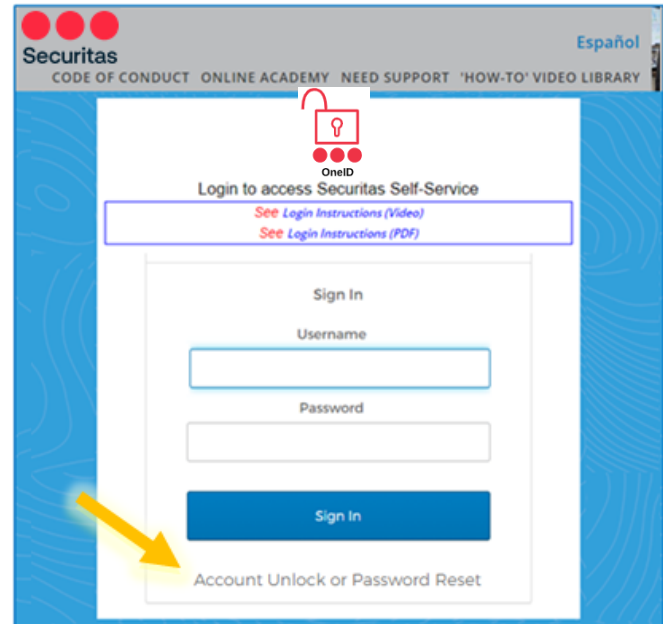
Securitas

Español

CODE OF CONDUCT ONLINE ACADEMY NEED SUPPORT 'HOW-TO' VIDEO LIBRARY

OneID

Login to access Securitas Self-Service

See Login Instructions (Video)

See Login Instructions (PDF)

Sign In

Username

Password

Sign In

Account Unlock or Password Reset